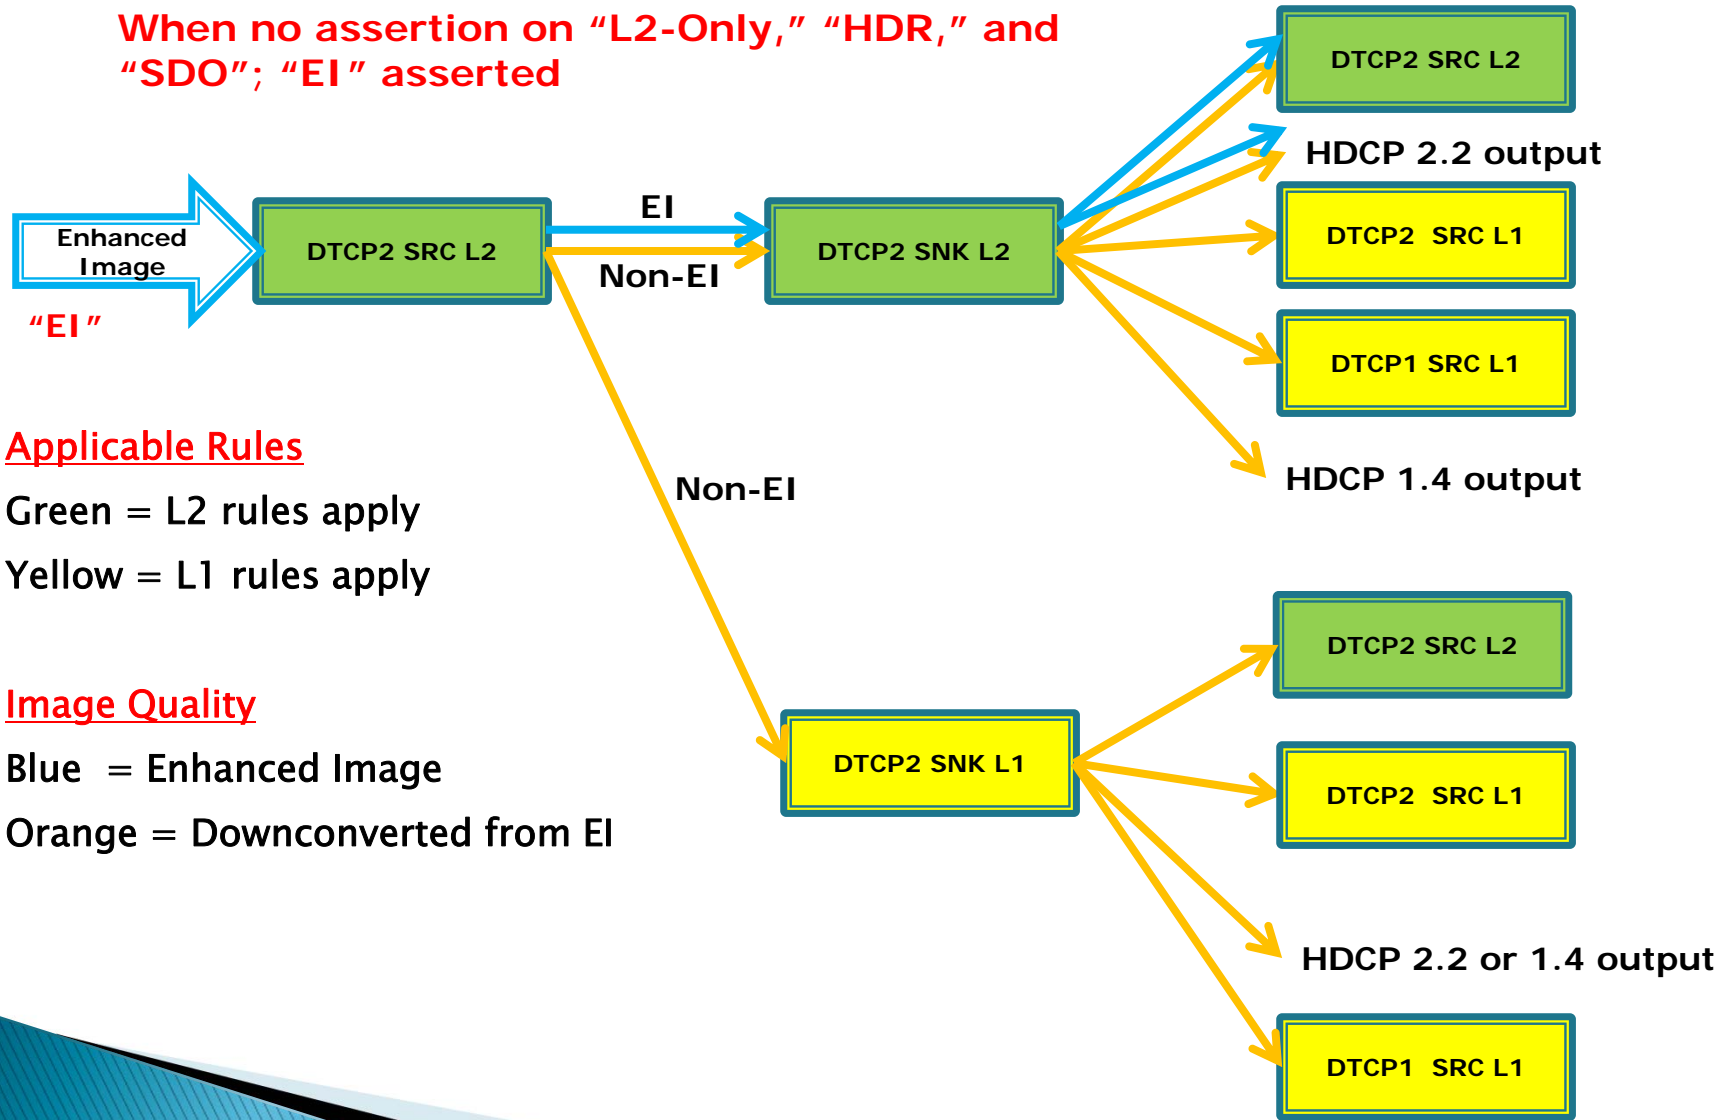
When no assertion on “L2-Only,” “HDR,” and “SDO”; “EI” asserted

Enhanced Image

“EI”

DTCP2 SRC L2

EI

Non-EI

DTCP2 SNK L2

DTCP2 SRC L2

HDCP 2.2 output

DTCP2 SRC L1

DTCP1 SRC L1

HDCP 1.4 output

Non-EI

Applicable Rules

Green = L2 rules apply

Yellow = L1 rules apply

Image Quality

Blue = Enhanced Image

Orange = Downconverted from EI

DTCP2 SNK L1

DTCP2 SRC L2

DTCP2 SRC L1

HDCP 2.2 or 1.4 output

DTCP1 SRC L1